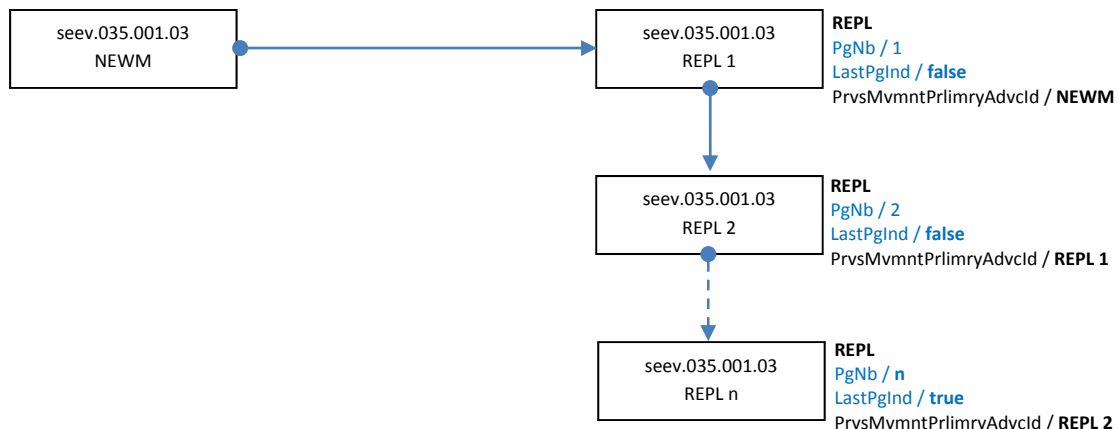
seev.035.001.03
NEWM

seev.035.001.03
REPL 1

REPL
PgNb / 1
LastPgInd / false
PrvsMvmntPrlimryAdvcId / NEWM

seev.035.001.03
REPL 2

REPL
PgNb / 2
LastPgInd / false
PrvsMvmntPrlimryAdvcId / REPL 1

seev.035.001.03
REPL n

REPL
PgNb / n
LastPgInd / true
PrvsMvmntPrlimryAdvcId / REPL 2